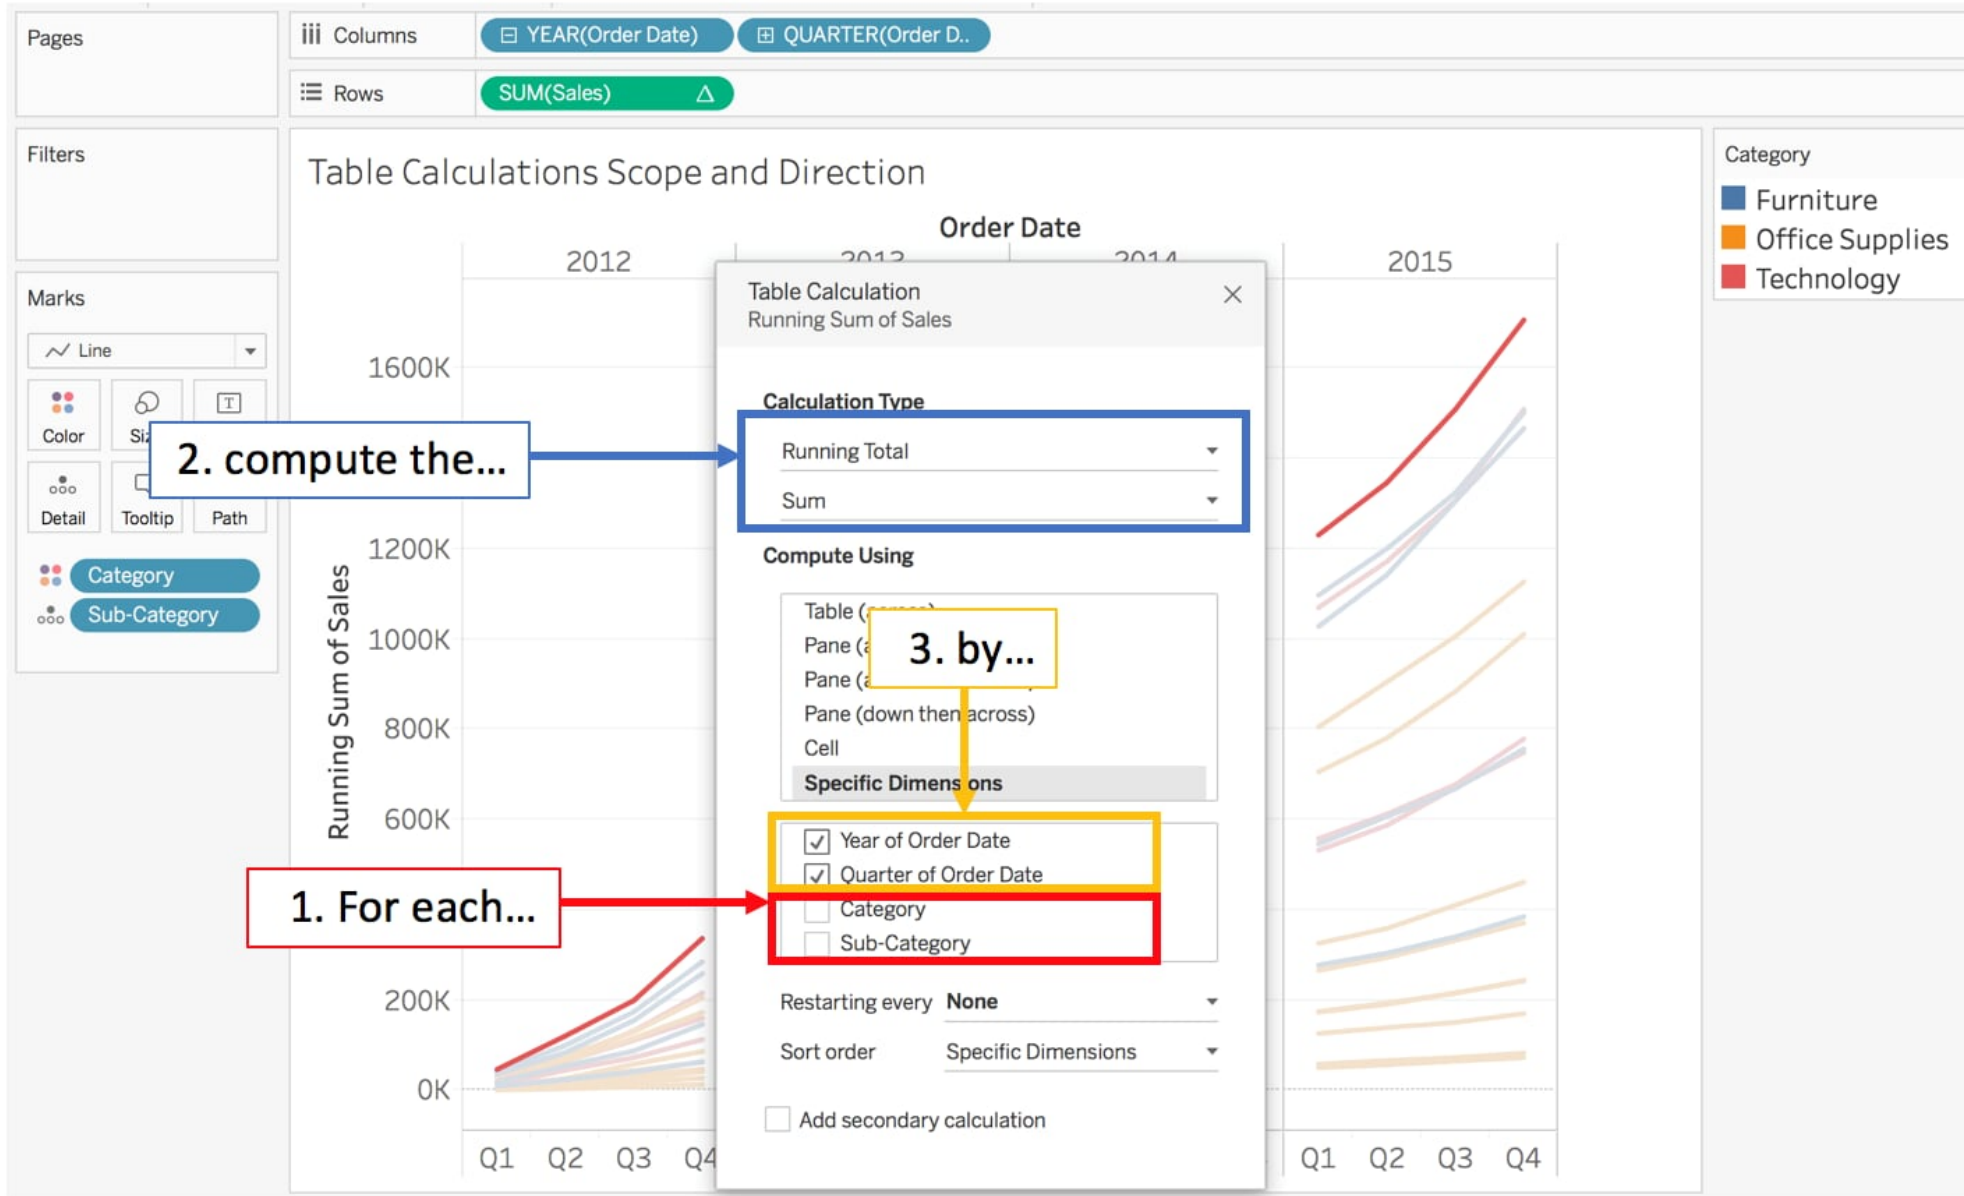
Pages

Columns ⊟ YEAR(Order Date) ⊞ QUARTER(Order D..

Rows SUM(Sales) △

Filters

Marks

Line

Color Si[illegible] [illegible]

Detail Tooltip Path

Category

Sub-Category

Table Calculations Scope and Direction

Order Date

2012 2013 2014 2015

Running Sum of Sales

1600K
1200K
1000K
800K
600K
200K
0K

Q1 Q2 Q3 Q4 Q1 Q2 Q3 Q4

Category
Furniture
Office Supplies
Technology

Table Calculation
Running Sum of Sales

Calculation Type
Running Total
Sum

Compute Using
Table ([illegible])
Pane ([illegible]
Pane ([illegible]
Pane (down then across)
Cell
Specific Dimensions

Year of Order Date
Quarter of Order Date
Category
Sub-Category

Restarting every None
Sort order Specific Dimensions

Add secondary calculation

2. compute the...

3. by...

1. For each...